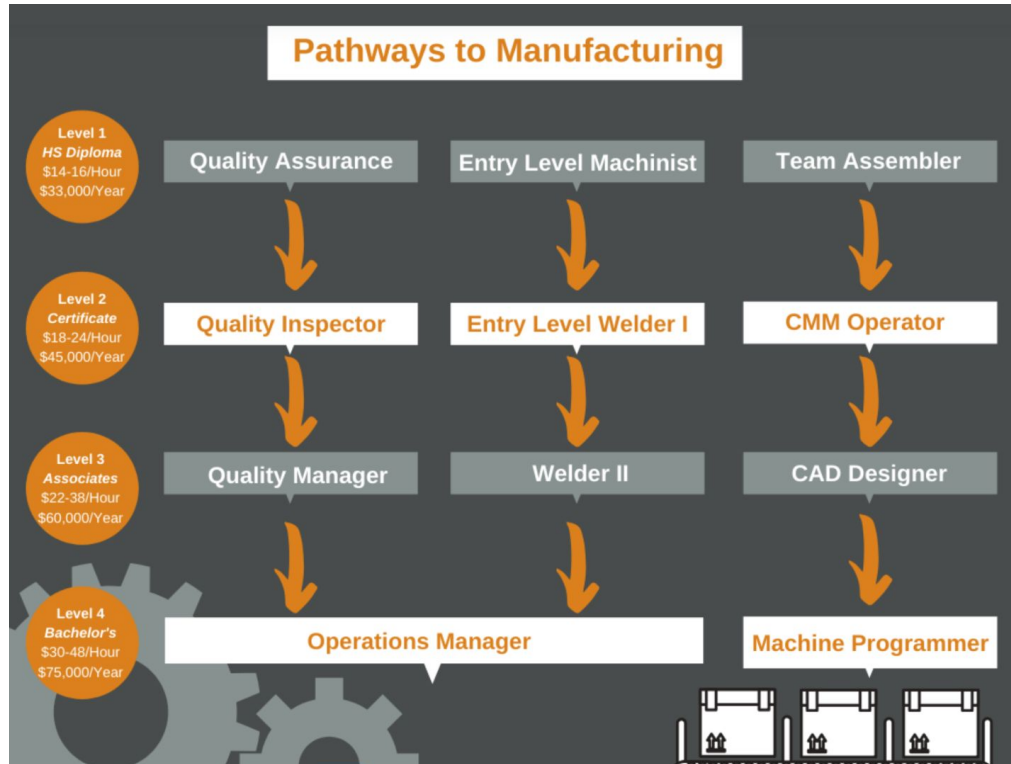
Pathways to Manufacturing

Level 1
HS Diploma
\$14-16/Hour
\$33,000/Year

Quality Assurance

Entry Level Machinist

Team Assembler

Level 2
Certificate
\$18-24/Hour
\$45,000/Year

Quality Inspector

Entry Level Welder I

CMM Operator

Level 3
Associates
\$22-38/Hour
\$60,000/Year

Quality Manager

Welder II

CAD Designer

Level 4
Bachelor's
\$30-48/Hour
\$75,000/Year

Operations Manager

Machine Programmer